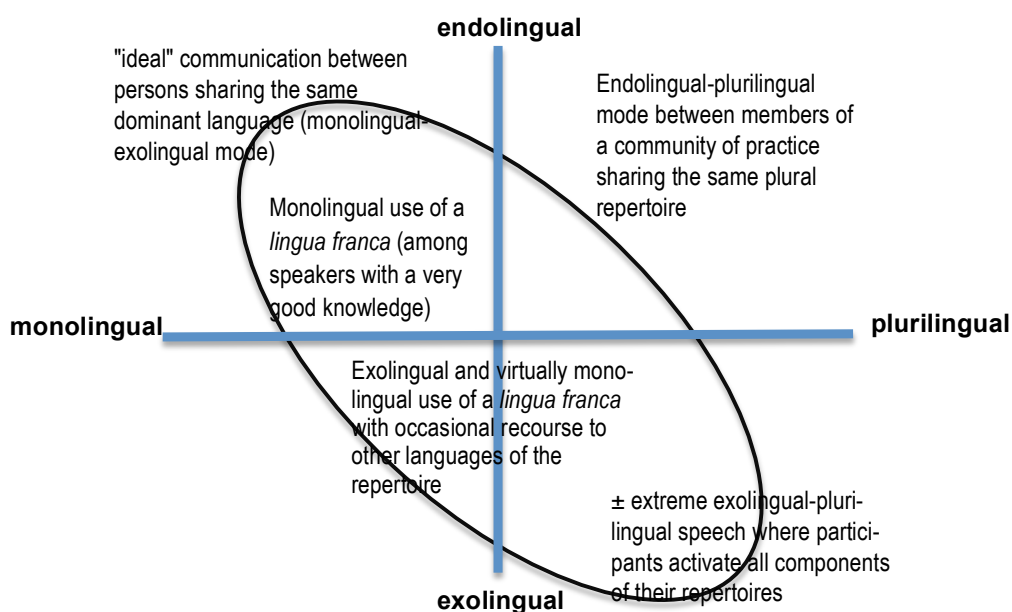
endolingual

"ideal" communication between persons sharing the same dominant language (monolingual-exolingual mode)

Endolingual-plurilingual mode between members of a community of practice sharing the same plural repertoire

Monolingual use of a *lingua franca* (among speakers with a very good knowledge)

monolingual

plurilingual

Exolingual and virtually monolingual use of a *lingua franca* with occasional recourse to other languages of the repertoire

± extreme exolingual-plurilingual speech where participants activate all components of their repertoires

exolingual